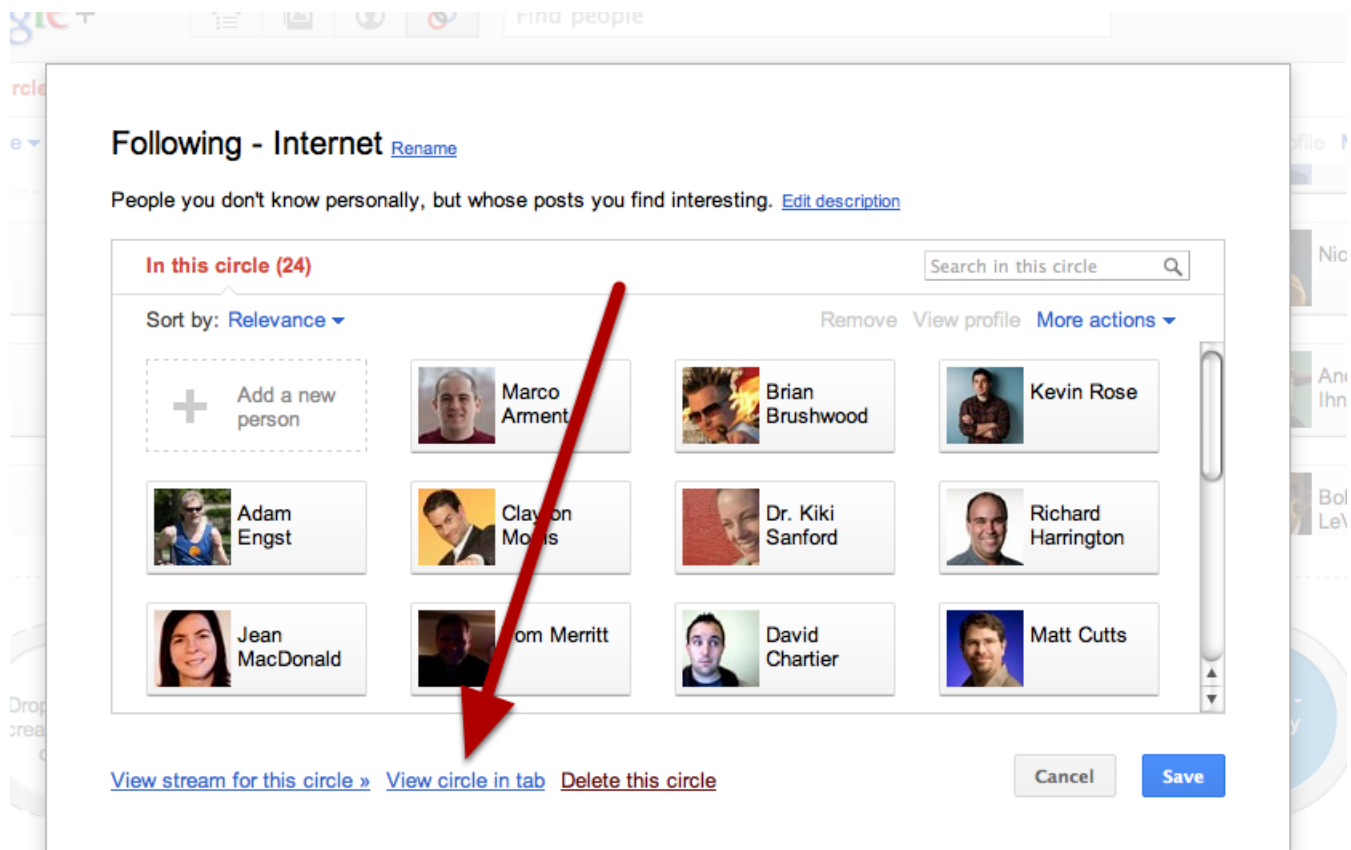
Find people

Following - Internet Rename

People you don't know personally, but whose posts you find interesting. Edit description

In this circle (24)

Search in this circle

Sort by: Relevance

Remove View profile More actions

Add a new person

Marco Arment

Brian Brushwood

Kevin Rose

Adam Engst

Clay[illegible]on Mo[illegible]s

Dr. Kiki Sanford

Richard Harrington

Jean MacDonald

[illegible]om Merritt

David Chartier

Matt Cutts

View stream for this circle » View circle in tab Delete this circle

Cancel Save